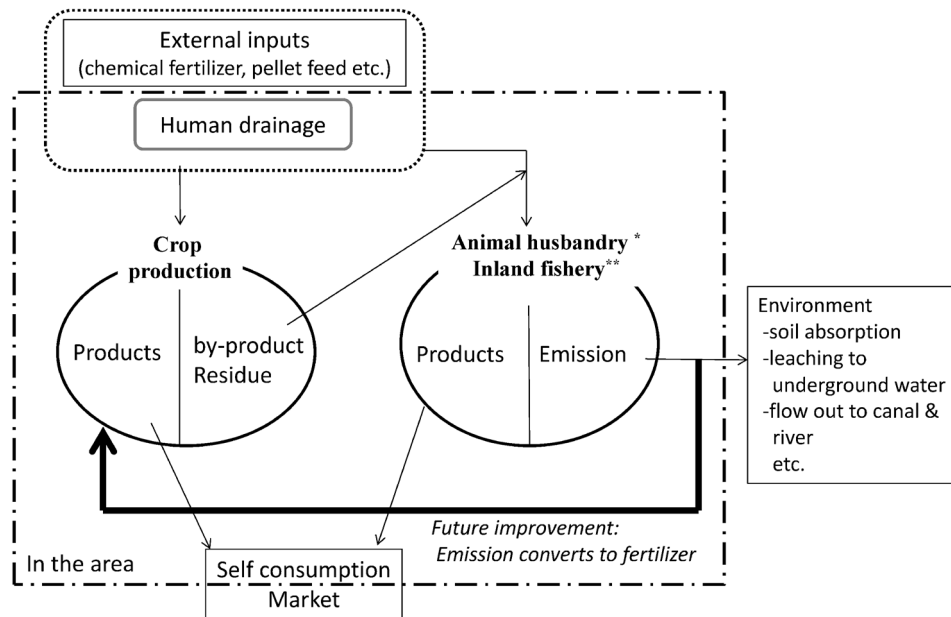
External inputs
(chemical fertilizer, pellet feed etc.)

Human drainage

Crop production

Animal husbandry *
Inland fishery**

Products

by-product
Residue

Products

Emission

Environment
-soil absorption
-leaching to underground water
-flow out to canal & river
etc.

Future improvement:
Emission converts to fertilizer

In the area

Self consumption

Market